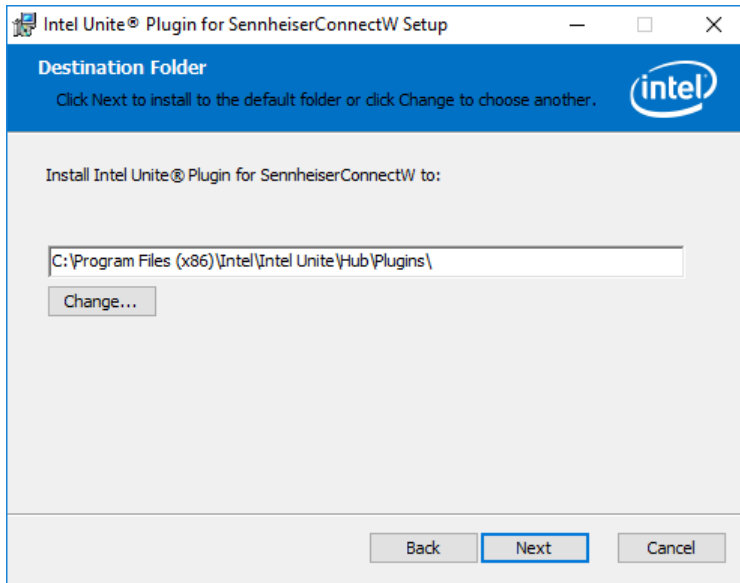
Intel Unite® Plugin for SennheiserConnectW Setup

Destination Folder

Click Next to install to the default folder or click Change to choose another.

intel

Install Intel Unite® Plugin for SennheiserConnectW to:

C:\Program Files (x86)\Intel\Intel Unite\Hub\Plugins\

Change...

Back

Next

Cancel